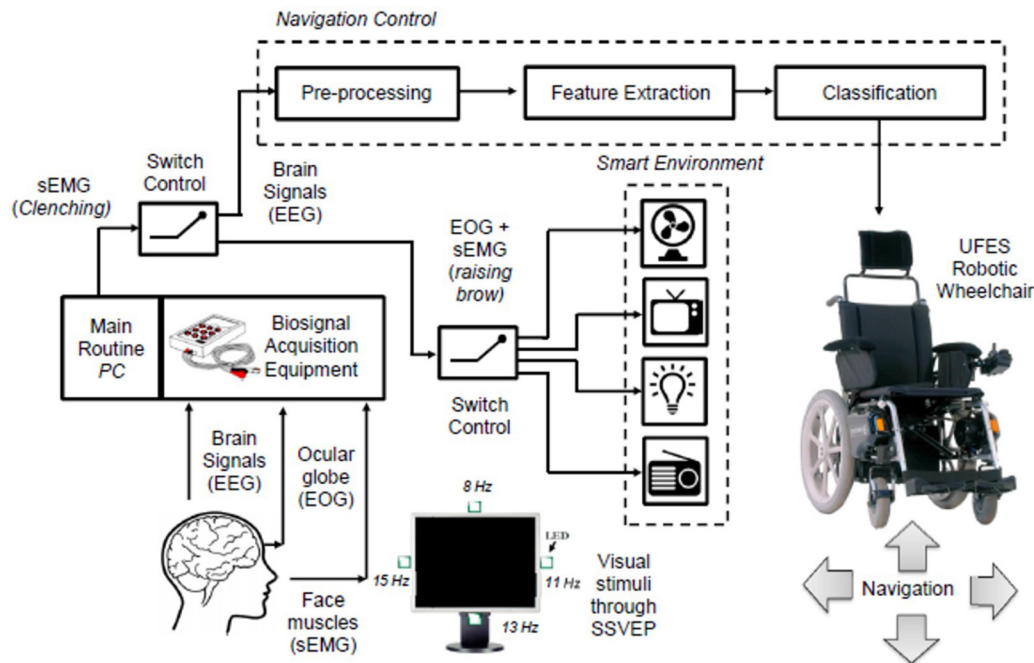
Navigation Control

Pre-processing

Feature Extraction

Classification

Smart Environment

sEMG (Clenching)

Switch Control

Brain Signals (EEG)

EOG + sEMG (raising brow)

UFES Robotic Wheelchair

Main Routine PC

Biosignal Acquisition Equipment

Switch Control

Brain Signals (EEG)

Ocular globe (EOG)

8 Hz

LED

15 Hz

11 Hz

13 Hz

Visual stimuli through SSVEP

Face muscles (sEMG)

Navigation